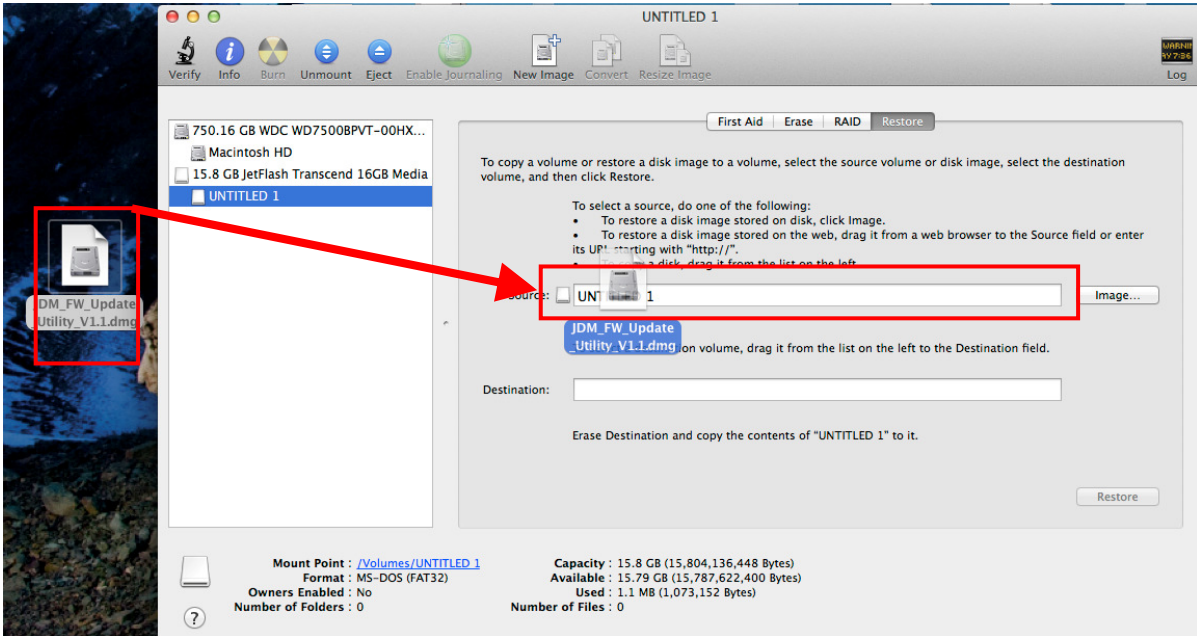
UNTITLED 1

Verify Info Burn Unmount Eject Enable Journaling New Image Convert Resize Image Log

WARNI

750.16 GB WDC WD7500BPVT-00HX...
Macintosh HD
15.8 GB JetFlash Transcend 16GB Media
UNTITLED 1

JDM_FW_Update Utility_V1.1.dmg

First Aid Erase RAID Restore

To copy a volume or restore a disk image to a volume, select the source volume or disk image, select the destination volume, and then click Restore.

To select a source, do one of the following:
• To restore a disk image stored on disk, click Image.
• To restore a disk image stored on the web, drag it from a web browser to the Source field or enter its URL starting with "http://".
• To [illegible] a disk, drag it from the list on the left.

Source: UNT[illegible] 1 Image...

JDM_FW_Update _Utility_V1.1.dmg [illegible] on volume, drag it from the list on the left to the Destination field.

Destination:

Erase Destination and copy the contents of "UNTITLED 1" to it.

Restore

Mount Point : /Volumes/UNTITLED 1
Format : MS-DOS (FAT32)
Owners Enabled : No
Number of Folders : 0

Capacity : 15.8 GB (15,804,136,448 Bytes)
Available : 15.79 GB (15,787,622,400 Bytes)
Used : 1.1 MB (1,073,152 Bytes)
Number of Files : 0

?